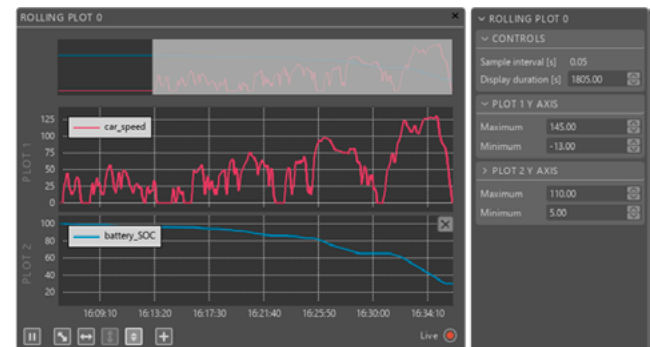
ROLLING PLOT 0

car_speed

PLOT 1

125
100
75
50
25
0

battery_SOC

PLOT 2

100
80
60
40
20

16:09:10 16:13:20 16:17:30 16:21:40 16:25:50 16:30:00 16:34:10

Live

ROLLING PLOT 0

CONTROLS

Sample interval [s] 0.05
Display duration [s] 1805.00

PLOT 1 Y AXIS

Maximum 145.00
Minimum -13.00

PLOT 2 Y AXIS

Maximum 110.00
Minimum 5.00